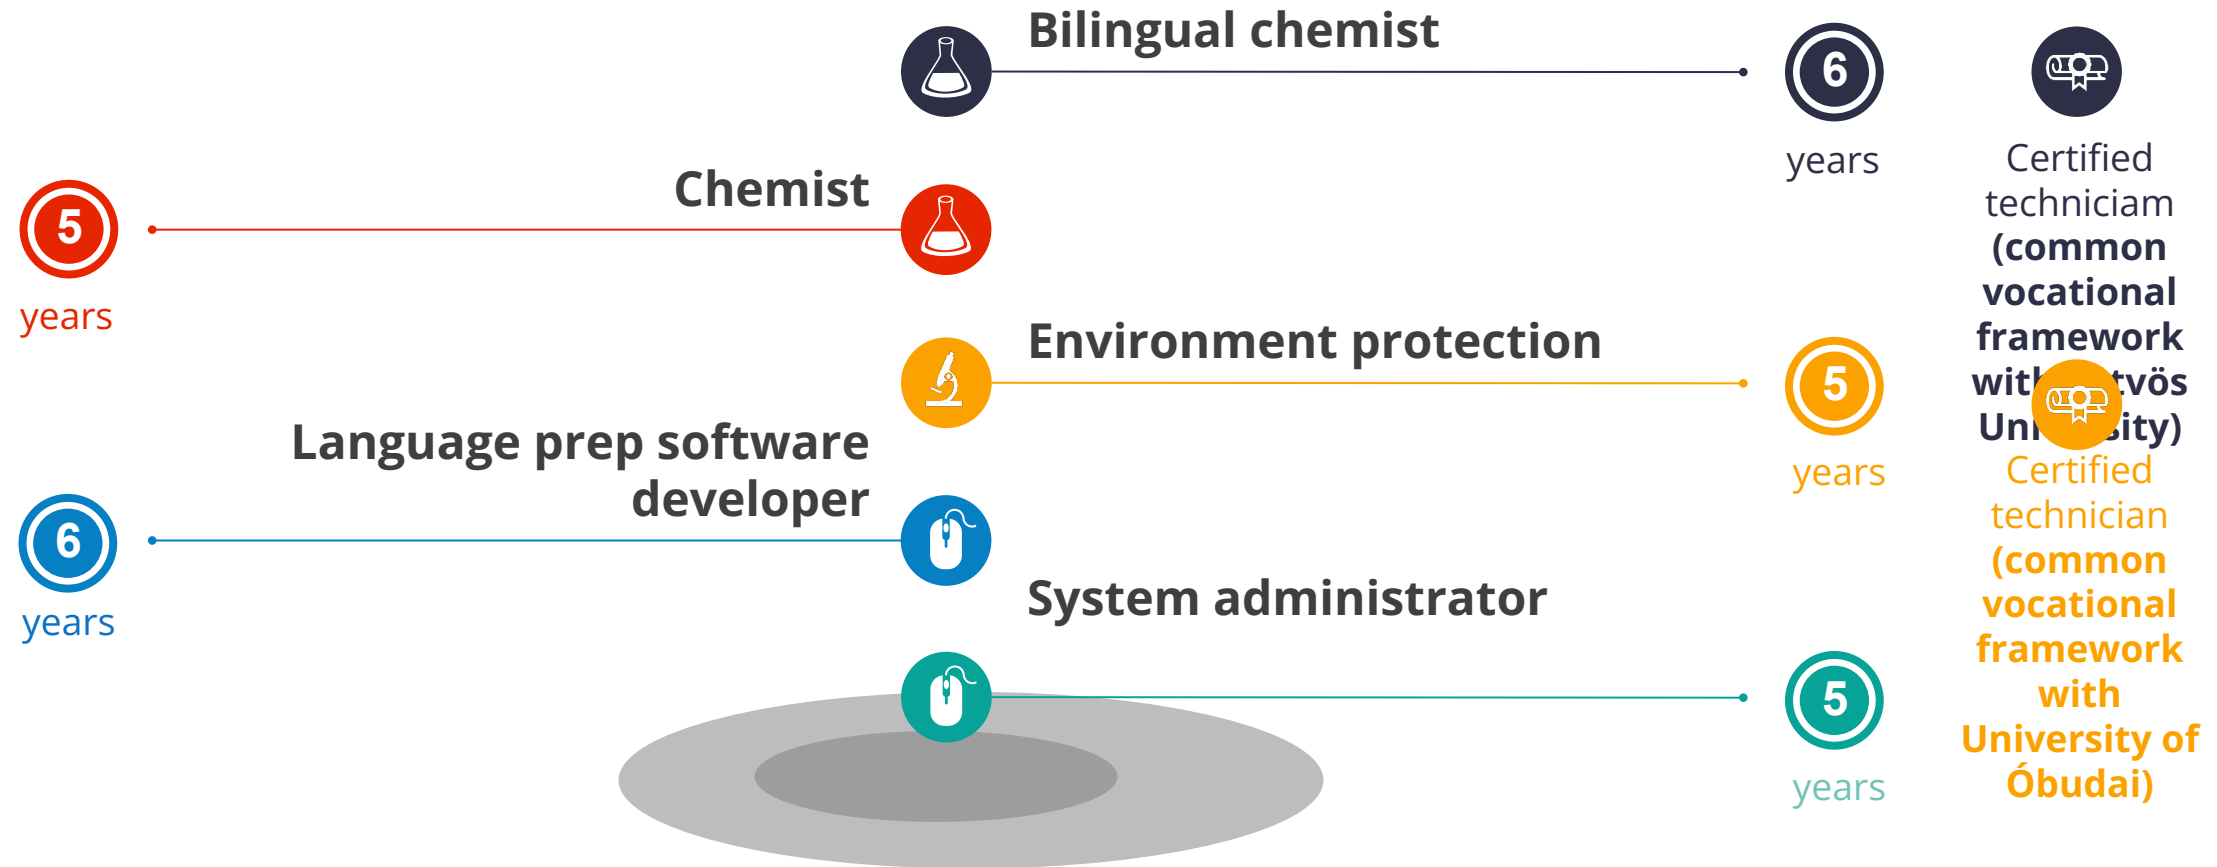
Bilingual chemist

6

years

Certified techniciam **(common vocational framework wit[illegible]tvös Un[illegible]ity)**

Chemist

5

years

Environment protection

5

years

Certified technician **(common vocational framework with University of Óbudai)**

Language prep software developer

6

years

System administrator

5

years